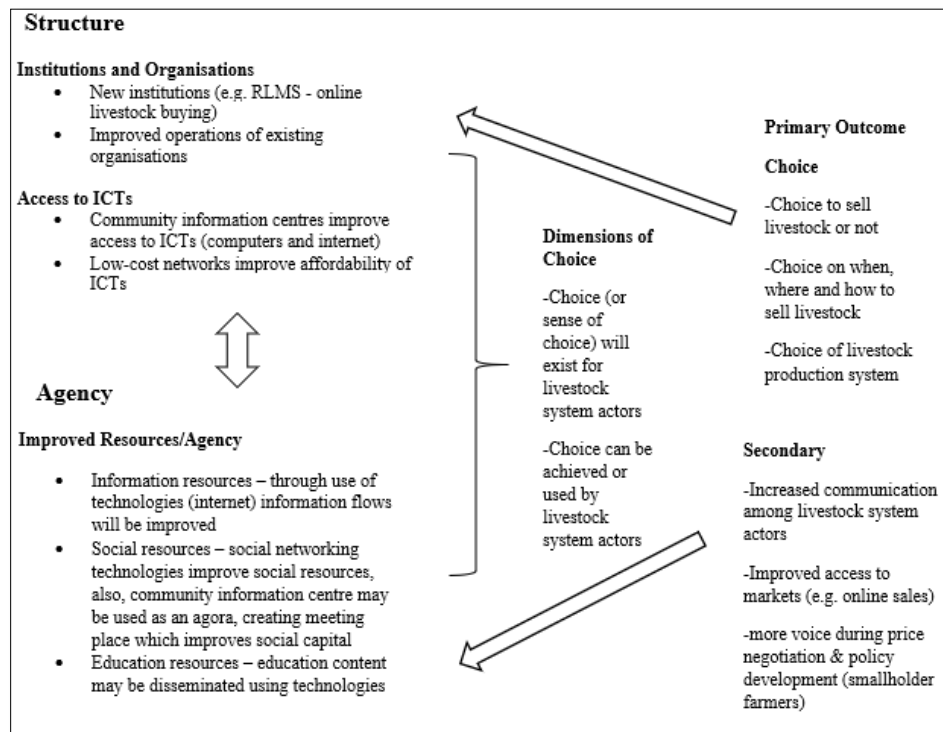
Structure

Institutions and Organisations
- New institutions (e.g. RLMS - online livestock buying)
- Improved operations of existing organisations

Access to ICTs
- Community information centres improve access to ICTs (computers and internet)
- Low-cost networks improve affordability of ICTs

Agency

Improved Resources/Agency
- Information resources – through use of technologies (internet) information flows will be improved
- Social resources – social networking technologies improve social resources, also, community information centre may be used as an agora, creating meeting place which improves social capital
- Education resources – education content may be disseminated using technologies

Dimensions of Choice

-Choice (or sense of choice) will exist for livestock system actors

-Choice can be achieved or used by livestock system actors

Primary Outcome

Choice

-Choice to sell livestock or not

-Choice on when, where and how to sell livestock

-Choice of livestock production system

Secondary

-Increased communication among livestock system actors

-Improved access to markets (e.g. online sales)

-more voice during price negotiation & policy development (smallholder farmers)